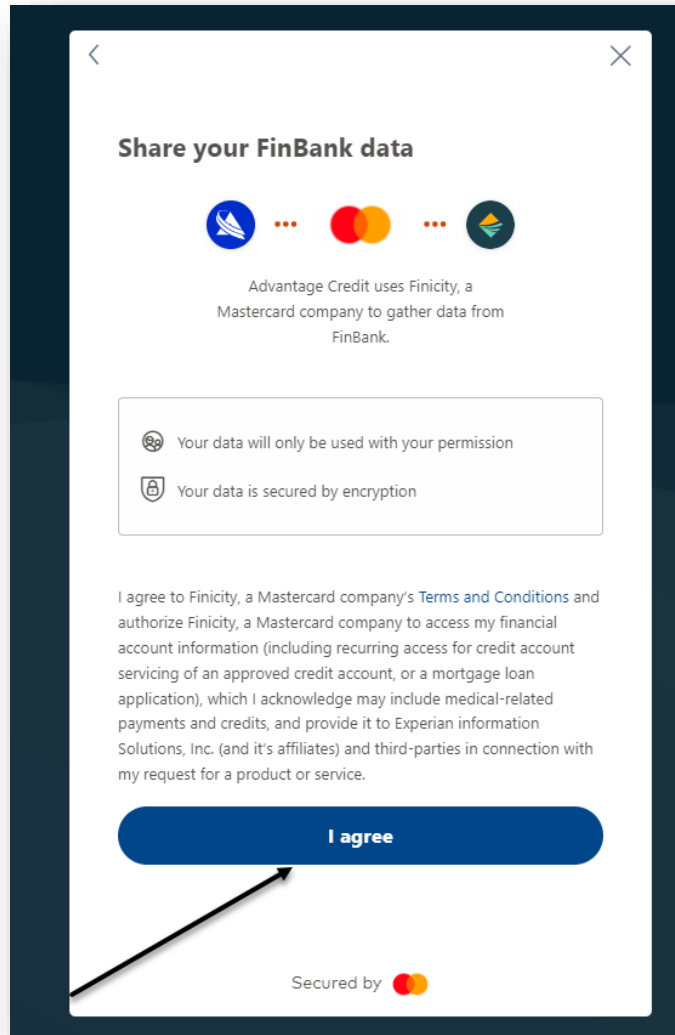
Share your FinBank data

Advantage Credit uses Finicity, a Mastercard company to gather data from FinBank.

Your data will only be used with your permission

Your data is secured by encryption

I agree to Finicity, a Mastercard company's Terms and Conditions and authorize Finicity, a Mastercard company to access my financial account information (including recurring access for credit account servicing of an approved credit account, or a mortgage loan application), which I acknowledge may include medical-related payments and credits, and provide it to Experian information Solutions, Inc. (and it's affiliates) and third-parties in connection with my request for a product or service.

I agree

Secured by